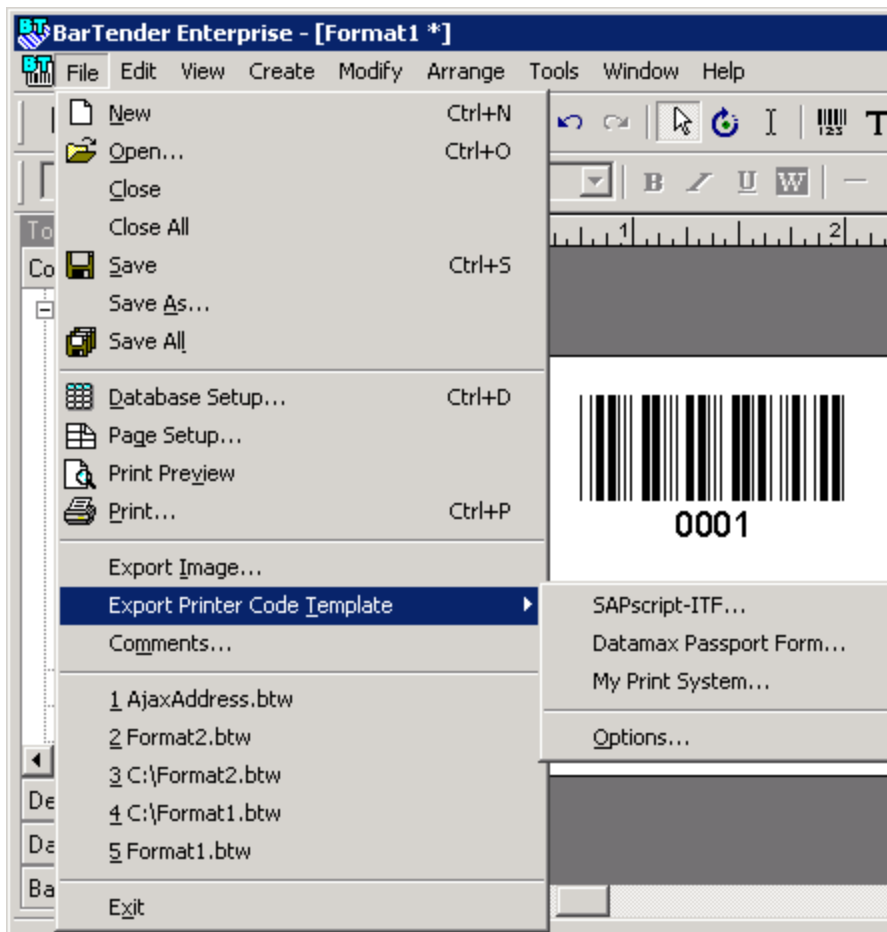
BarTender Enterprise - [Format1 *]

File Edit View Create Modify Arrange Tools Window Help

New Ctrl+N
Open... Ctrl+O
Close
Close All
Save Ctrl+S
Save As...
Save All

Database Setup... Ctrl+D
Page Setup...
Print Preview
Print... Ctrl+P

Export Image...
Export Printer Code Template
Comments...

1 AjaxAddress.btw
2 Format2.btw
3 C:\Format2.btw
4 C:\Format1.btw
5 Format1.btw

Exit

SAPscript-ITF...
Datamax Passport Form...
My Print System...

Options...

To
Co
De
Da
Ba

B I U W

1 2

0001